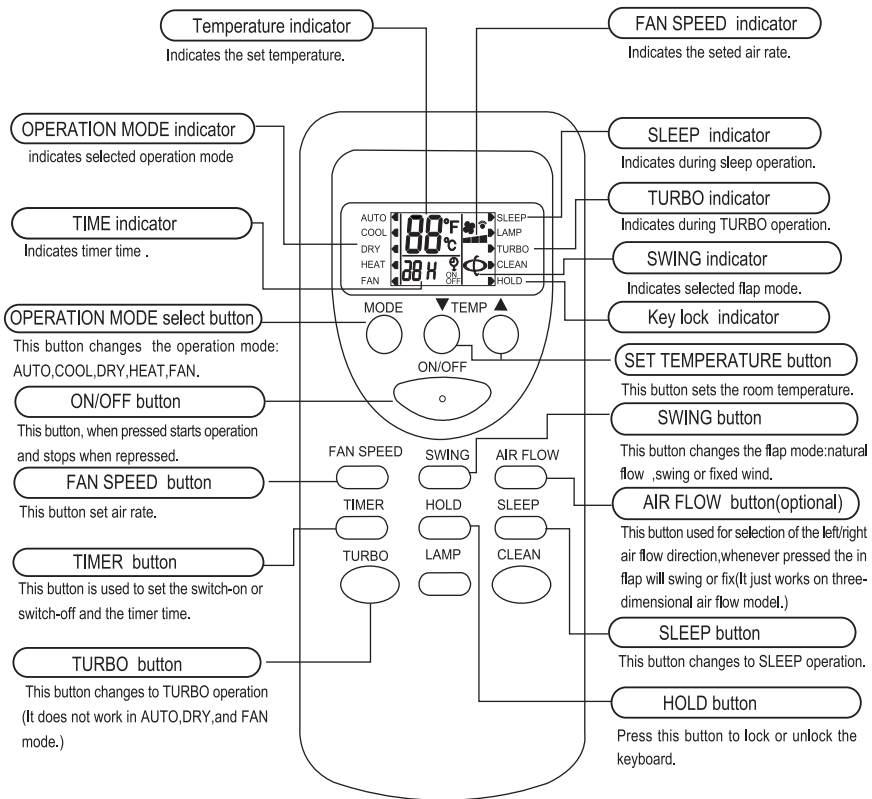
Temperature indicator
Indicates the set temperature.

OPERATION MODE indicator
indicates selected operation mode

TIME indicator
Indicates timer time .

OPERATION MODE select button
This button changes the operation mode: AUTO,COOL,DRY,HEAT,FAN.

ON/OFF button
This button, when pressed starts operation and stops when repressed.

FAN SPEED button
This button set air rate.

TIMER button
This button is used to set the switch-on or switch-off and the timer time.

TURBO button
This button changes to TURBO operation (It does not work in AUTO,DRY,and FAN mode.)

FAN SPEED indicator
Indicates the seted air rate.

SLEEP indicator
Indicates during sleep operation.

TURBO indicator
Indicates during TURBO operation.

SWING indicator
Indicates selected flap mode.

Key lock indicator

SET TEMPERATURE button
This button sets the room temperature.

SWING button
This button changes the flap mode:natural flow ,swing or fixed wind.

AIR FLOW button(optional)
This button used for selection of the left/right air flow direction,whenever pressed the in flap will swing or fix(It just works on three-dimensional air flow model.)

SLEEP button
This button changes to SLEEP operation.

HOLD button
Press this button to lock or unlock the keyboard.

AUTO
COOL
DRY
HEAT
FAN
88°F
°C
88 H
ON
OFF
SLEEP
LAMP
TURBO
CLEAN
HOLD

MODE
▼TEMP ▲
ON/OFF
FAN SPEED
SWING
AIR FLOW
TIMER
HOLD
SLEEP
TURBO
LAMP
CLEAN